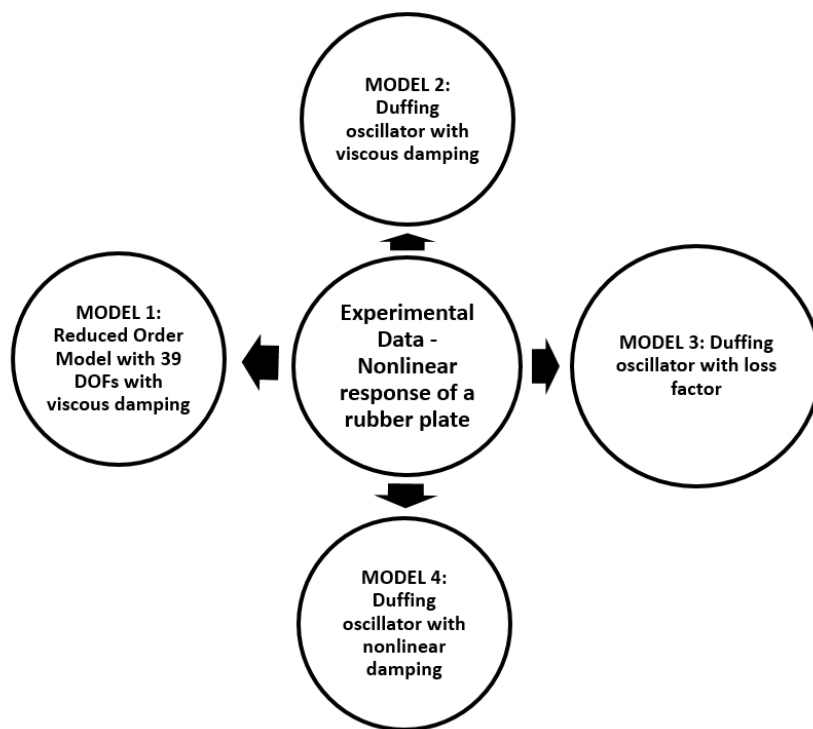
MODEL 2: Duffing oscillator with viscous damping

MODEL 1: Reduced Order Model with 39 DOFs with viscous damping

Experimental Data - Nonlinear response of a rubber plate

MODEL 3: Duffing oscillator with loss factor

MODEL 4: Duffing oscillator with nonlinear damping